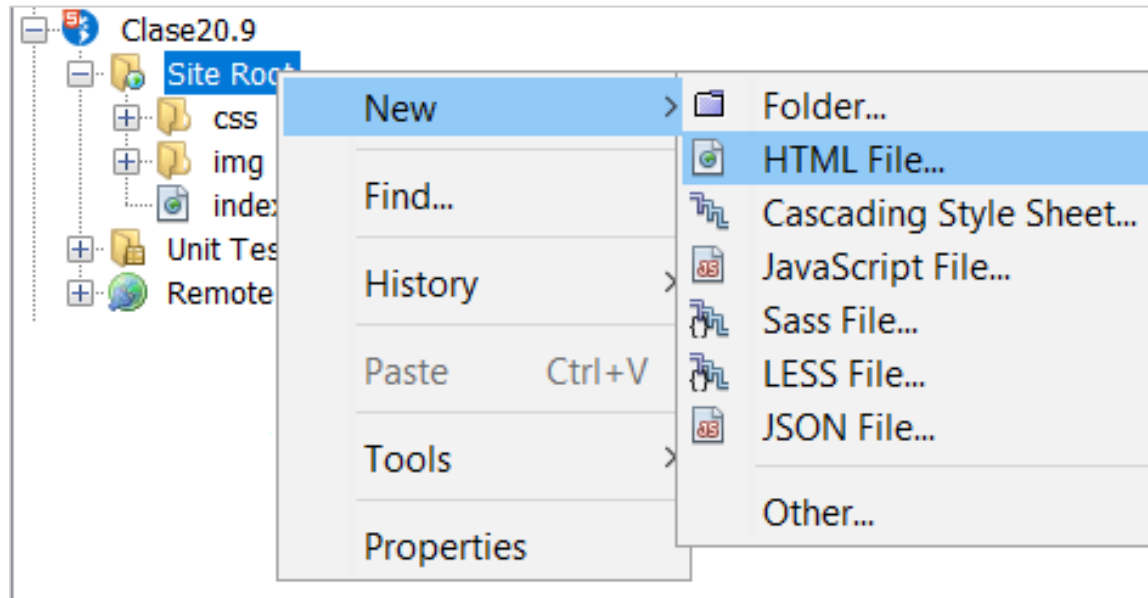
Clase20.9
Site Root
css
img
index
Unit Tes
Remote

New
Find...
History
Paste Ctrl+V
Tools
Properties

Folder...
HTML File...
Cascading Style Sheet...
JavaScript File...
Sass File...
LESS File...
JSON File...
Other...